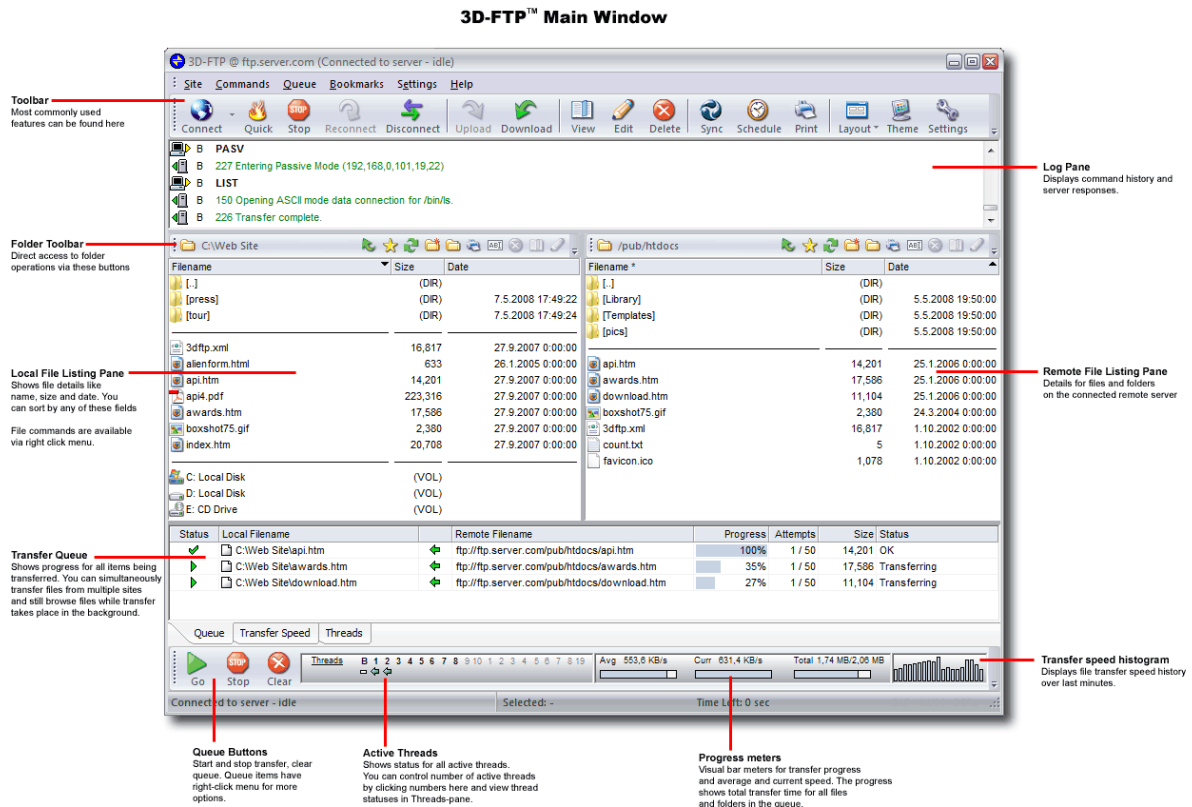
3D-FTP™ Main Window

3D-FTP @ ftp.server.com (Connected to server - idle)

Site Commands Queue Bookmarks Settings Help

Connect Quick Stop Reconnect Disconnect Upload Download View Edit Delete Sync Schedule Print Layout Theme Settings

Toolbar
Most commonly used features can be found here

B PASV
B 227 Entering Passive Mode (192,168,0,101,19,22)
B LIST
B 150 Opening ASCII mode data connection for /bin/ls.
B 226 Transfer complete.

Log Pane
Displays command history and server responses.

Folder Toolbar
Direct access to folder operations via these buttons

C:\Web Site

| Filename | Size | Date |
|---|---|---|
| [..] | (DIR) | |
| [press] | (DIR) | 7.5.2008 17:49:22 |
| [tour] | (DIR) | 7.5.2008 17:49:24 |
| 3dftp.xml | 16,817 | 27.9.2007 0:00:00 |
| alienform.html | 633 | 26.1.2005 0:00:00 |
| api.htm | 14,201 | 27.9.2007 0:00:00 |
| api4.pdf | 223,316 | 27.9.2007 0:00:00 |
| awards.htm | 17,586 | 27.9.2007 0:00:00 |
| boxshot75.gif | 2,380 | 27.9.2007 0:00:00 |
| index.htm | 20,708 | 27.9.2007 0:00:00 |
| C: Local Disk | (VOL) | |
| D: Local Disk | (VOL) | |
| E: CD Drive | (VOL) | |

Local File Listing Pane
Shows file details like name, size and date. You can sort by any of these fields

File commands are available via right click menu.

/pub/htdocs

| Filename * | Size | Date |
|---|---|---|
| [..] | (DIR) | |
| [Library] | (DIR) | 5.5.2008 19:50:00 |
| [Templates] | (DIR) | 5.5.2008 19:50:00 |
| [pics] | (DIR) | 5.5.2008 19:50:00 |
| api.htm | 14,201 | 25.1.2006 0:00:00 |
| awards.htm | 17,586 | 25.1.2006 0:00:00 |
| download.htm | 11,104 | 25.1.2006 0:00:00 |
| boxshot75.gif | 2,380 | 24.3.2004 0:00:00 |
| 3dftp.xml | 16,817 | 1.10.2002 0:00:00 |
| count.txt | 5 | 1.10.2002 0:00:00 |
| favicon.ico | 1,078 | 1.10.2002 0:00:00 |

Remote File Listing Pane
Details for files and folders on the connected remote server

| Status | Local Filename | | Remote Filename | Progress | Attempts | Size | Status |
|---|---|---|---|---|---|---|---|
| | C:\Web Site\api.htm | | ftp://ftp.server.com/pub/htdocs/api.htm | 100% | 1 / 50 | 14,201 | OK |
| | C:\Web Site\awards.htm | | ftp://ftp.server.com/pub/htdocs/awards.htm | 35% | 1 / 50 | 17,586 | Transferring |
| | C:\Web Site\download.htm | | ftp://ftp.server.com/pub/htdocs/download.htm | 27% | 1 / 50 | 11,104 | Transferring |

Transfer Queue
Shows progress for all items being transferred. You can simultaneously transfer files from multiple sites and still browse files while transfer takes place in the background.

Queue Transfer Speed Threads

Go Stop Clear

Threads B 1 2 3 4 5 6 7 8 9 10 1 2 3 4 5 6 7 8 19

Avg 553,6 KB/s Curr 631,4 KB/s Total 1,74 MB/2,06 MB

Transfer speed histogram
Displays file transfer speed history over last minutes.

Connected to server - idle Selected: - Time Left: 0 sec

Queue Buttons
Start and stop transfer, clear queue. Queue items have right-click menu for more options.

Active Threads
Shows status for all active threads. You can control number of active threads by clicking numbers here and view thread statuses in Threads-pane.

Progress meters
Visual bar meters for transfer progress and average and current speed. The progress shows total transfer time for all files and folders in the queue.